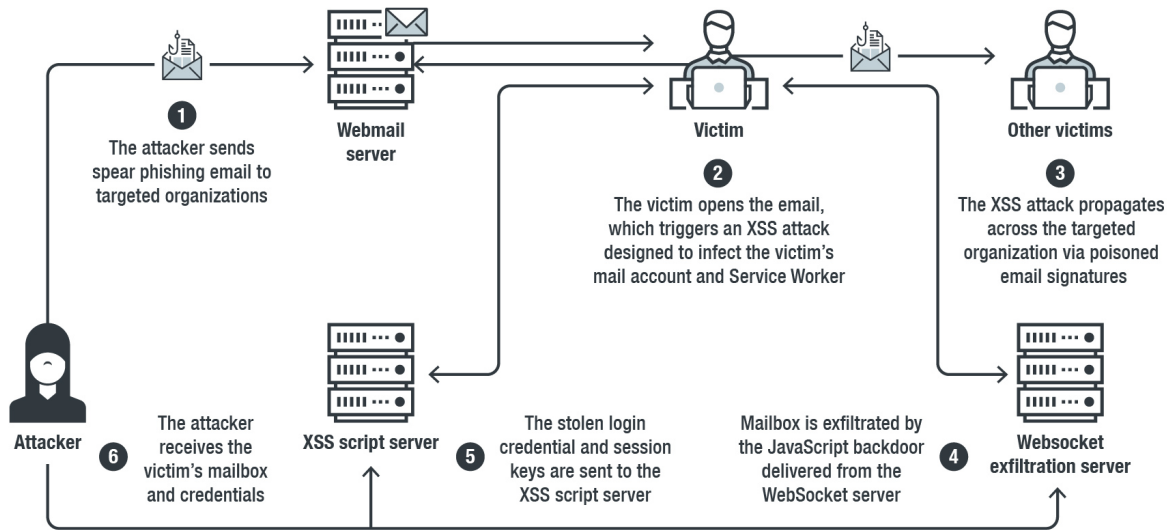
1
The attacker sends spear phishing email to targeted organizations

Webmail server

Victim

Other victims

2
The victim opens the email, which triggers an XSS attack designed to infect the victim's mail account and Service Worker

3
The XSS attack propagates across the targeted organization via poisoned email signatures

Attacker

6
The attacker receives the victim's mailbox and credentials

XSS script server

5
The stolen login credential and session keys are sent to the XSS script server

4
Mailbox is exfiltrated by the JavaScript backdoor delivered from the WebSocket server

Websocket exfiltration server